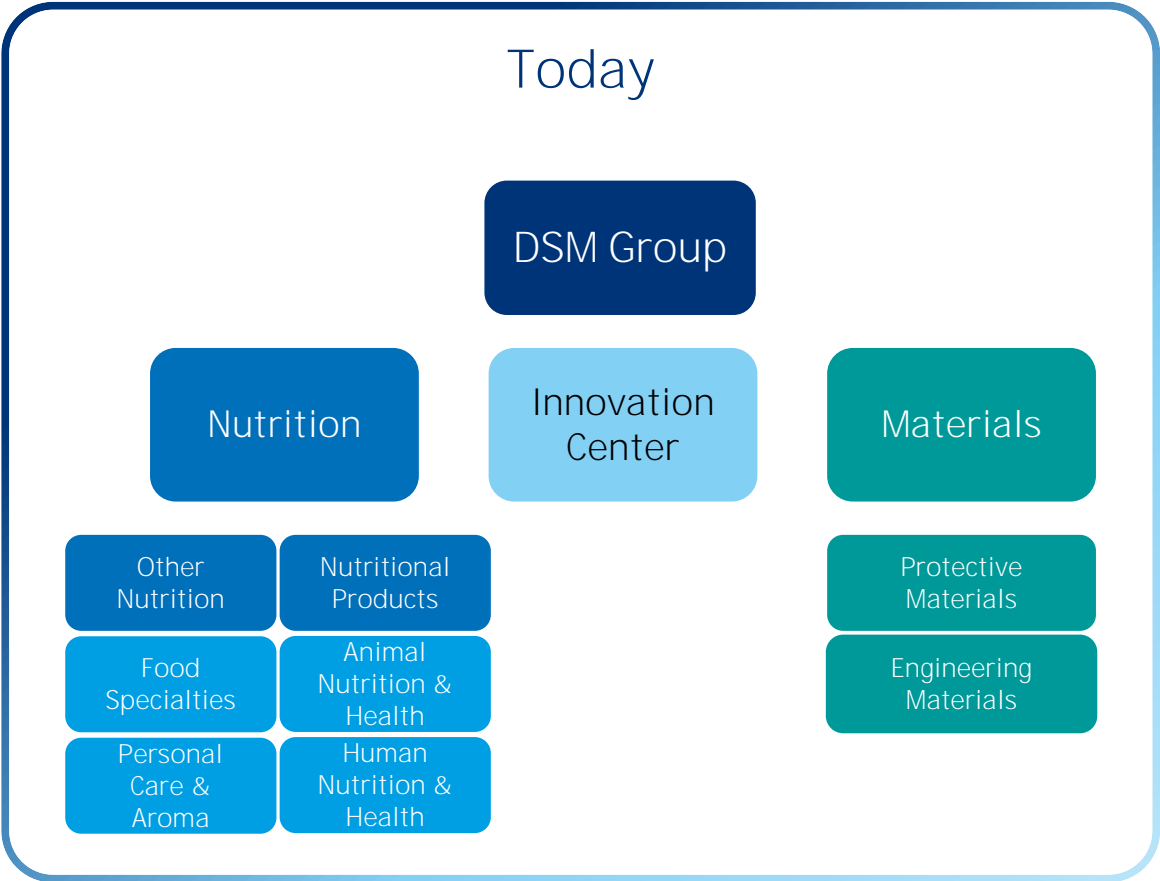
Today

DSM Group

Nutrition

Innovation Center

Materials

Other Nutrition

Nutritional Products

Food Specialties

Animal Nutrition & Health

Personal Care & Aroma

Human Nutrition & Health

Protective Materials

Engineering Materials